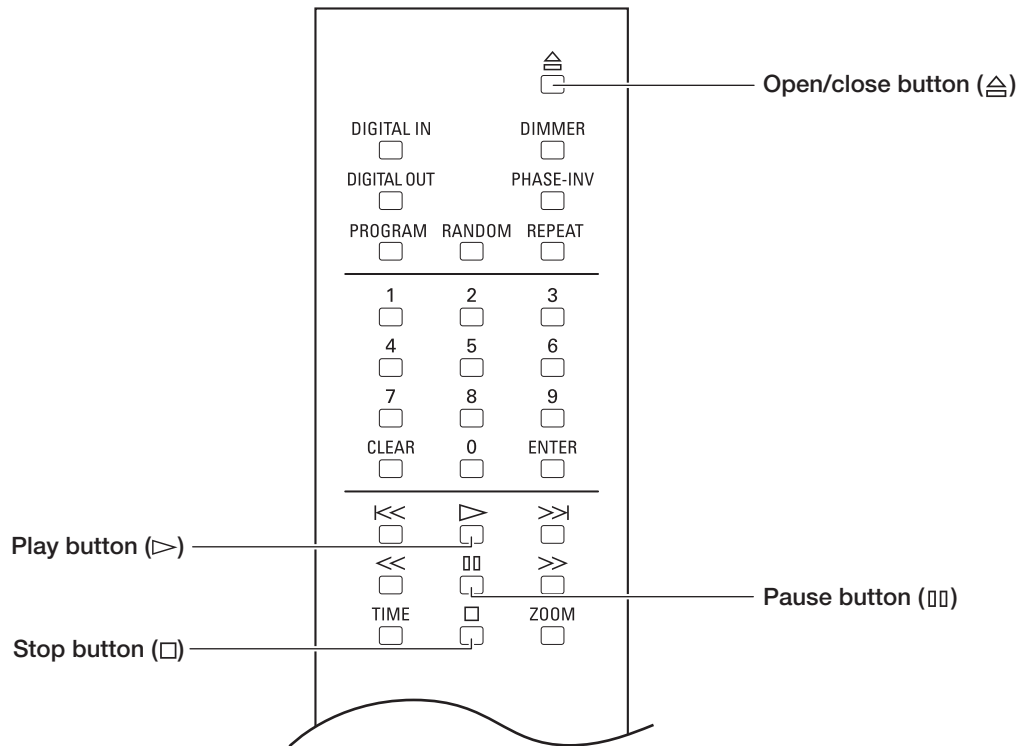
≙

Open/close button (≙)

DIGITAL IN
DIMMER

DIGITAL OUT
PHASE-INV

PROGRAM
RANDOM
REPEAT

1
2
3

4
5
6

7
8
9

CLEAR
0
ENTER

⧏≪
▷
≫⧐

Play button (▷)

≪
▯▯
≫

Pause button (▯▯)

TIME
□
ZOOM

Stop button (□)